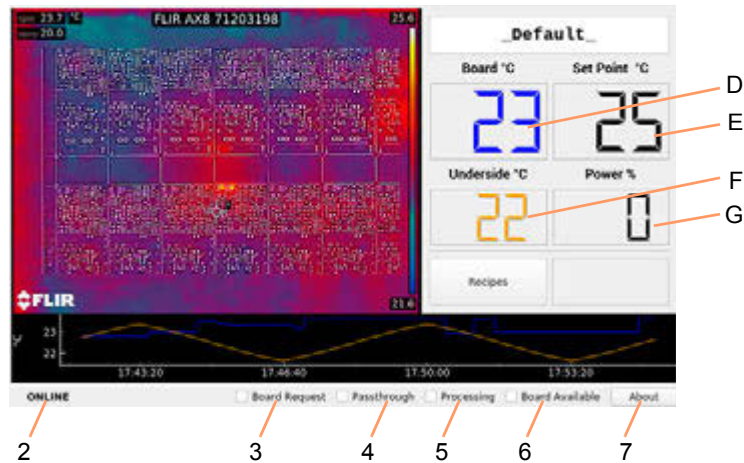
spo 23.7 °C
avg 20.6
FLIR AX8 71203198
25.6
21.6
FLIR

_Default_
Board °C
23
Set Point °C
25
Underside °C
22
Power %
0
Recipes

D
E
F
G

°C
23
22
17:43:20
17:46:40
17:50:00
17:53:20

ONLINE
Board Request
Passthrough
Processing
Board Available
About

2
3
4
5
6
7